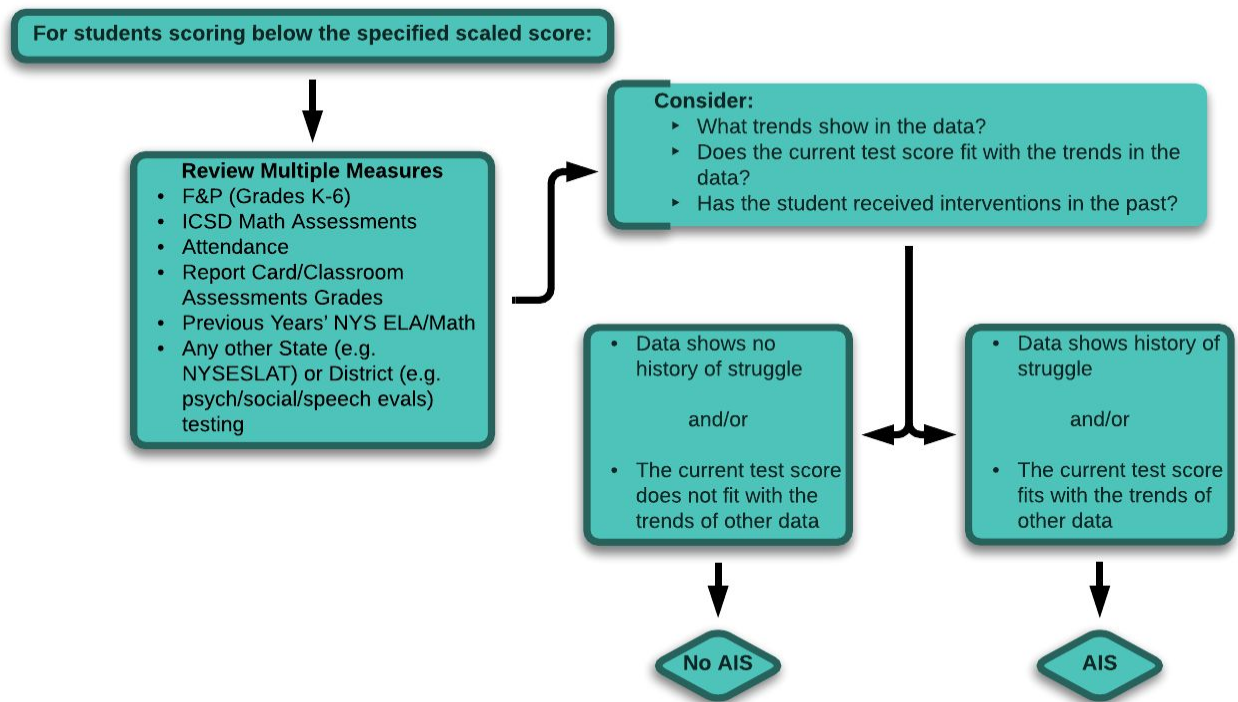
For students scoring below the specified scaled score:

Review Multiple Measures
- F&P (Grades K-6)
- ICSD Math Assessments
- Attendance
- Report Card/Classroom Assessments Grades
- Previous Years' NYS ELA/Math
- Any other State (e.g. NYSESLAT) or District (e.g. psych/social/speech evals) testing

Consider:
- What trends show in the data?
- Does the current test score fit with the trends in the data?
- Has the student received interventions in the past?

- Data shows no history of struggle

and/or

- The current test score does not fit with the trends of other data

No AIS

- Data shows history of struggle

and/or

- The current test score fits with the trends of other data

AIS